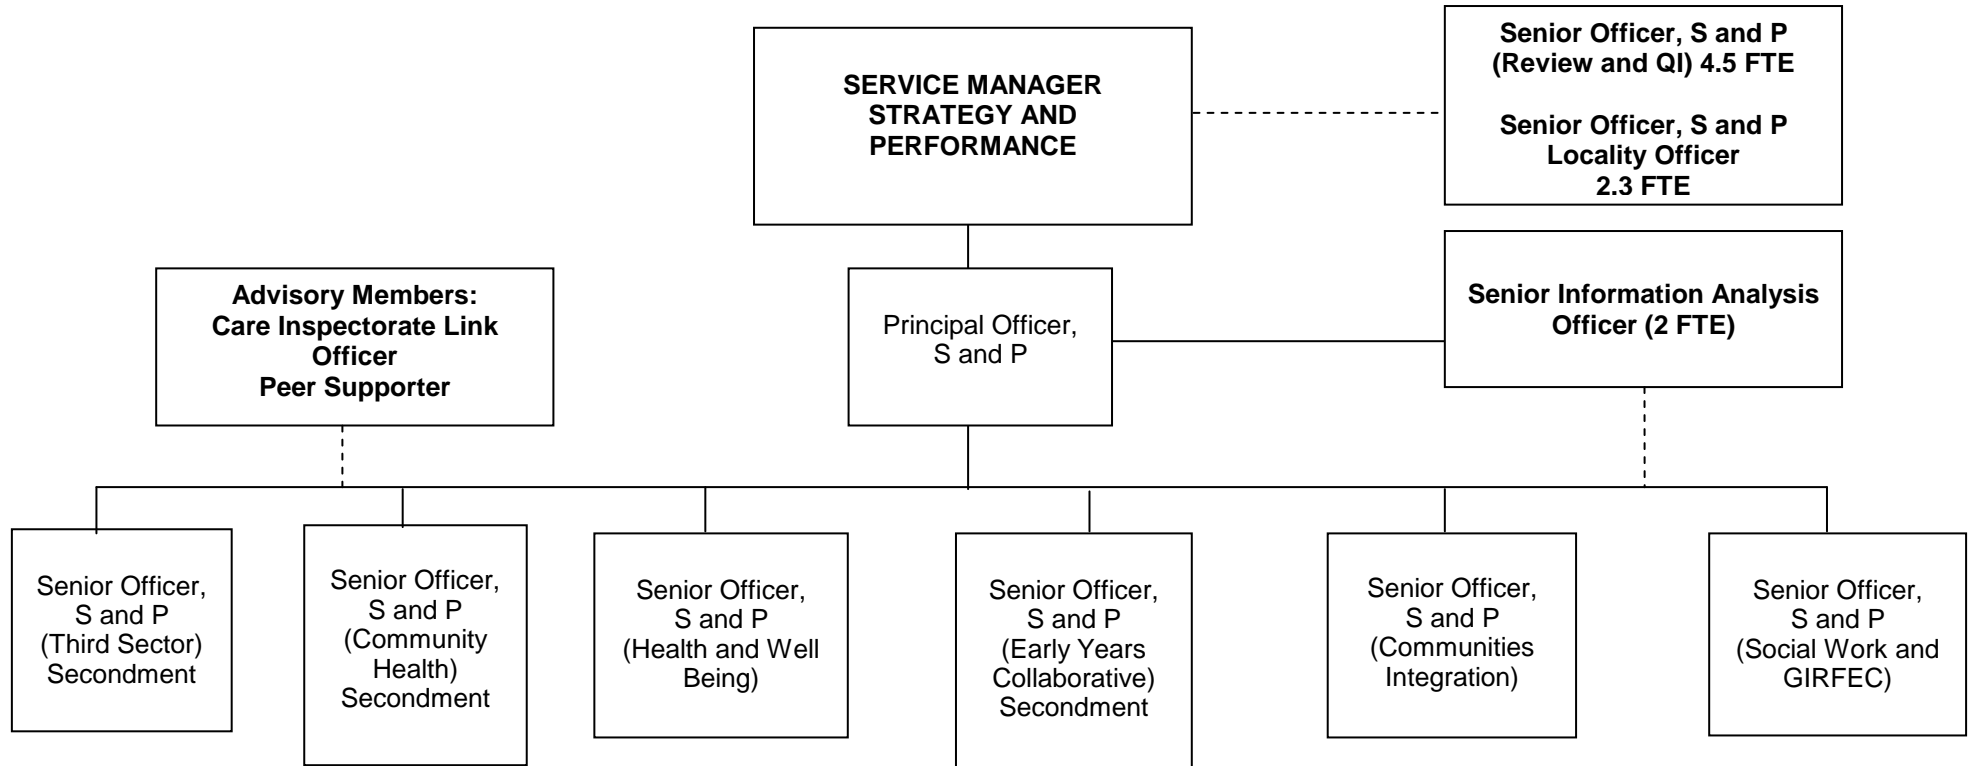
SERVICE MANAGER STRATEGY AND PERFORMANCE

Senior Officer, S and P (Review and QI) 4.5 FTE

Senior Officer, S and P Locality Officer 2.3 FTE

Advisory Members: Care Inspectorate Link Officer Peer Supporter

Principal Officer, S and P

Senior Information Analysis Officer (2 FTE)

Senior Officer, S and P (Third Sector) Secondment

Senior Officer, S and P (Community Health) Secondment

Senior Officer, S and P (Health and Well Being)

Senior Officer, S and P (Early Years Collaborative) Secondment

Senior Officer, S and P (Communities Integration)

Senior Officer, S and P (Social Work and GIRFEC)